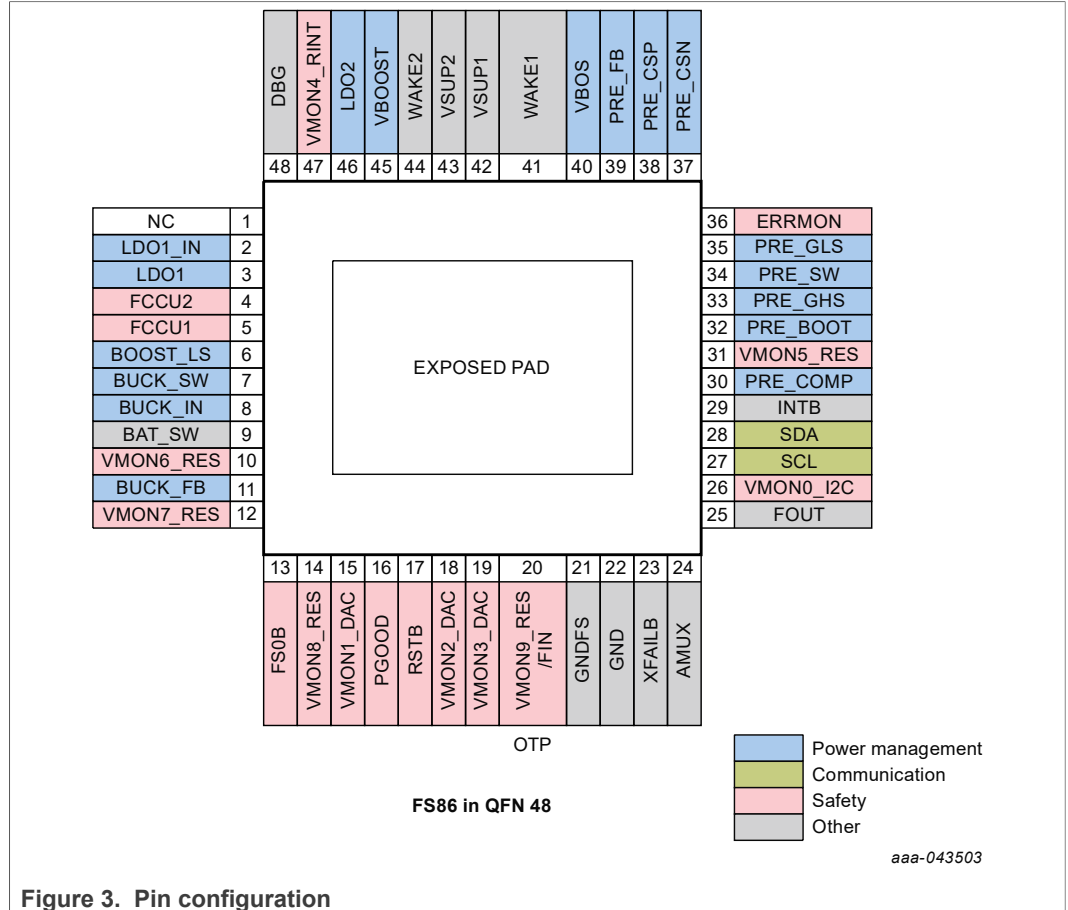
DBG 48
VMON4_RINT 47
LDO2 46
VBOOST 45
WAKE2 44
VSUP2 43
VSUP1 42
WAKE1 41
VBOS 40
PRE_FB 39
PRE_CSP 38
PRE_CSN 37

NC 1
LDO1_IN 2
LDO1 3
FCCU2 4
FCCU1 5
BOOST_LS 6
BUCK_SW 7
BUCK_IN 8
BAT_SW 9
VMON6_RES 10
BUCK_FB 11
VMON7_RES 12

EXPOSED PAD

36 ERRMON
35 PRE_GLS
34 PRE_SW
33 PRE_GHS
32 PRE_BOOT
31 VMON5_RES
30 PRE_COMP
29 INTB
28 SDA
27 SCL
26 VMON0_I2C
25 FOUT

13 FS0B
14 VMON8_RES
15 VMON1_DAC
16 PGOOD
17 RSTB
18 VMON2_DAC
19 VMON3_DAC
20 VMON9_RES /FIN
21 GNDFS
22 GND
23 XFAILB
24 AMUX

OTP

Power management
Communication
Safety
Other

FS86 in QFN 48

aaa-043503

Figure 3. Pin configuration